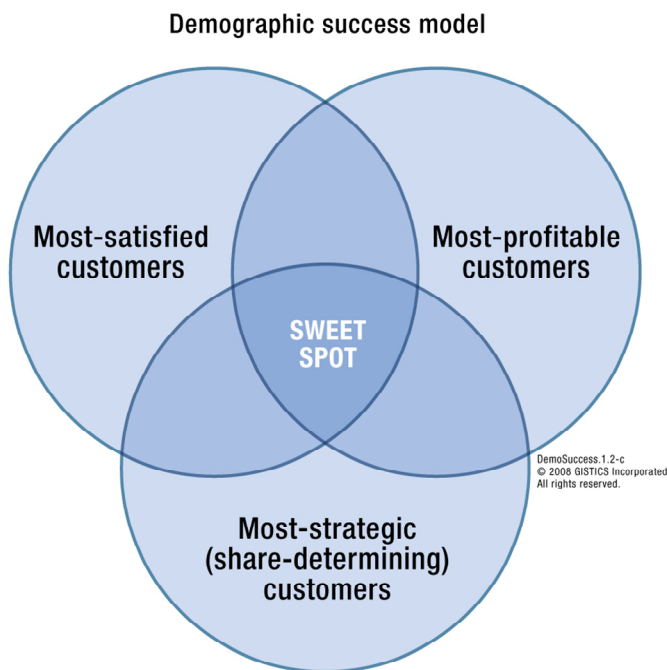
Demographic success model

Most-satisfied customers

Most-profitable customers

SWEET SPOT

Most-strategic (share-determining) customers

DemoSuccess.1.2-c
© 2008 GISTICS Incorporated
All rights reserved.